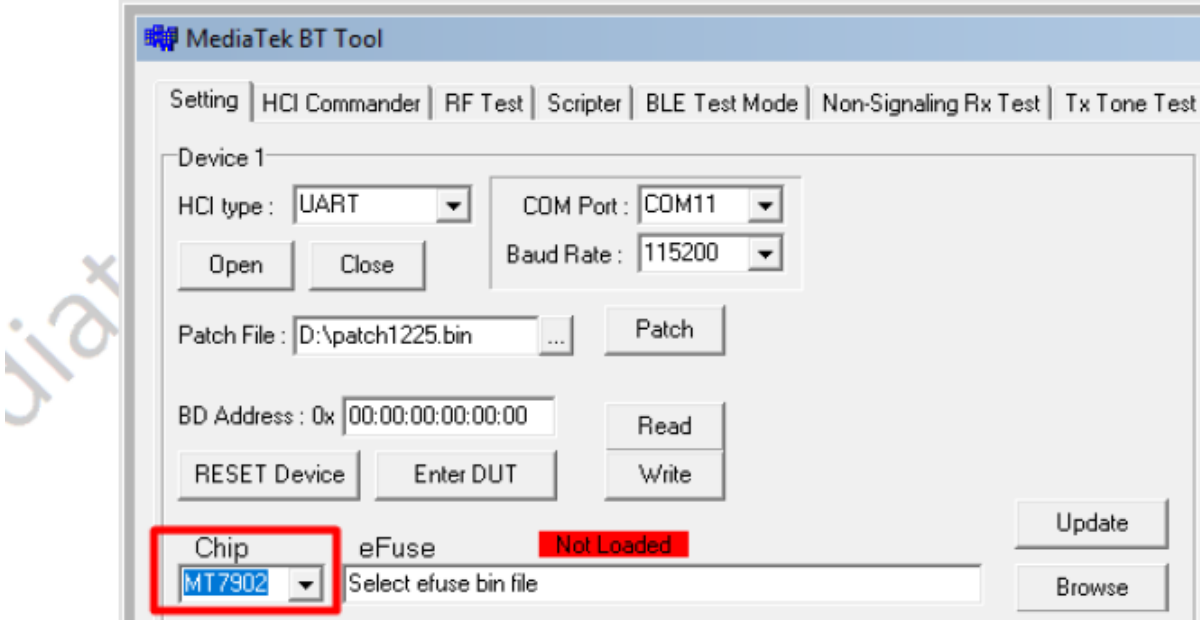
MediaTek BT Tool

Setting | HCI Commander | RF Test | Scripter | BLE Test Mode | Non-Signaling Rx Test | Tx Tone Test

Device 1

HCI type : UART

Open Close

COM Port : COM11

Baud Rate : 115200

Patch File : D:\patch1225.bin ...

Patch

BD Address : 0x 00:00:00:00:00:00

Read

Write

RESET Device Enter DUT

Update

Chip

MT7902

eFuse

Not Loaded

Select efuse bin file

Browse

diat